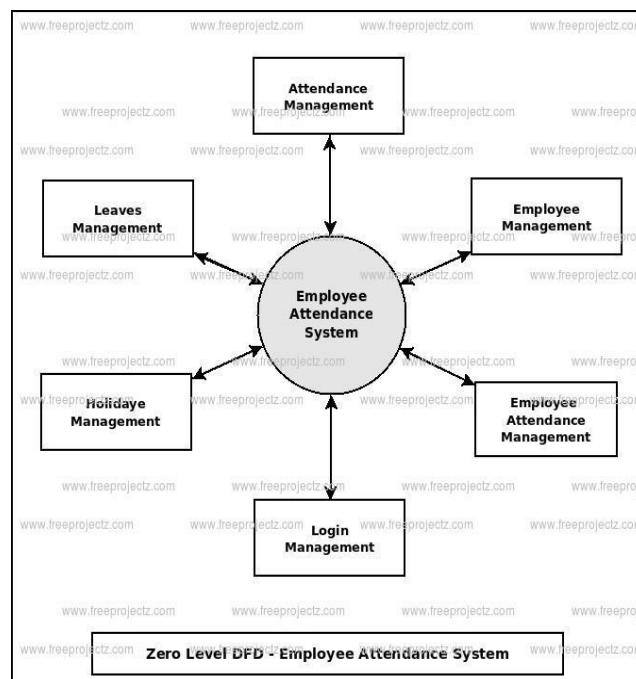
Attendance Management

Leaves Management

Employee Management

Employee Attendance System

Holidaye Management

Employee Attendance Management

Login Management

Zero Level DFD - Employee Attendance System

www.freeprojectz.com